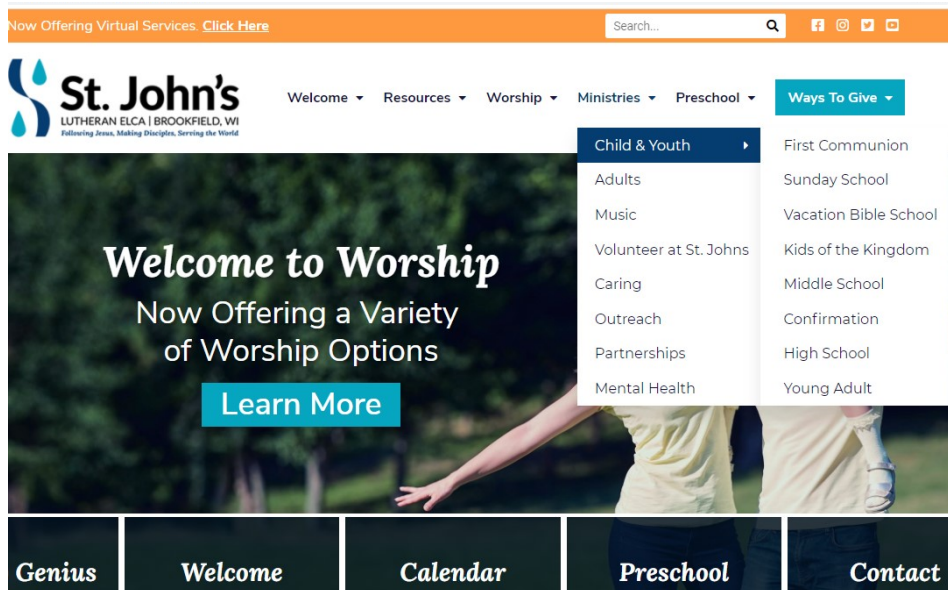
Now Offering Virtual Services. Click Here

Search...

St. John's
LUTHERAN ELCA | BROOKFIELD, WI
Following Jesus, Making Disciples, Serving the World

Welcome
Resources
Worship
Ministries
Preschool
Ways To Give

Child & Youth
Adults
Music
Volunteer at St. Johns
Caring
Outreach
Partnerships
Mental Health

First Communion
Sunday School
Vacation Bible School
Kids of the Kingdom
Middle School
Confirmation
High School
Young Adult

Welcome to Worship
Now Offering a Variety of Worship Options
Learn More

Genius
Welcome
Calendar
Preschool
Contact